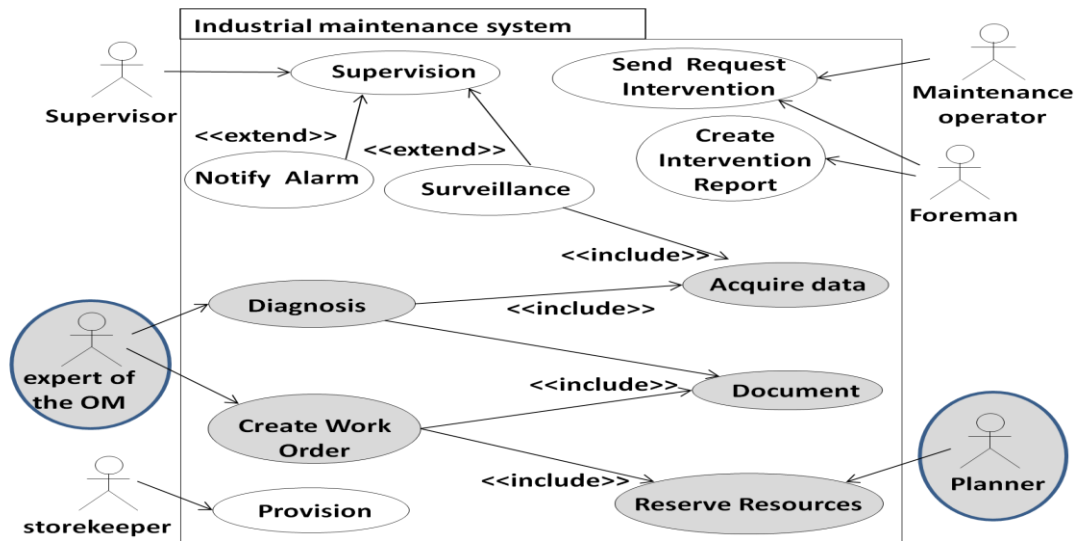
Industrial maintenance system

Supervisor

Supervision

Send Request Intervention

Maintenance operator

<<extend>>

<<extend>>

Create Intervention Report

Notify Alarm

Surveillance

Foreman

<<include>>

Diagnosis

Acquire data

<<include>>

expert of the OM

<<include>>

Document

Create Work Order

<<include>>

Planner

storekeeper

Provision

Reserve Resources